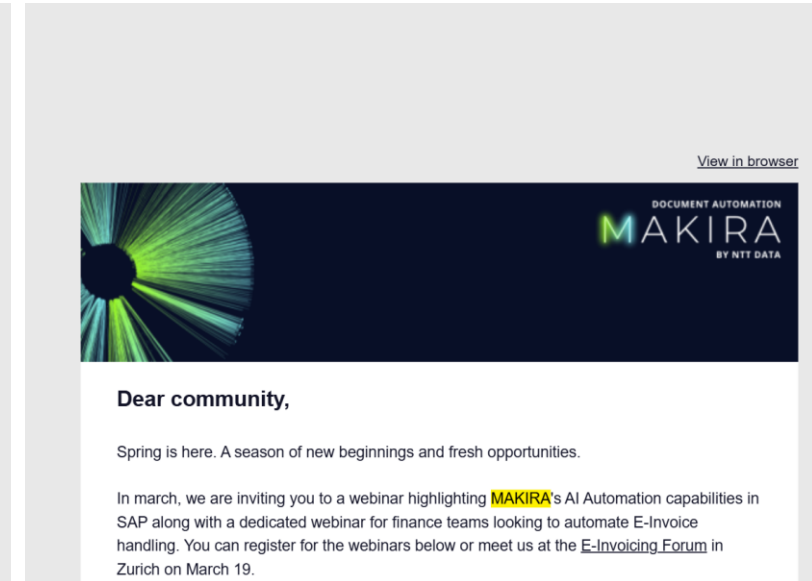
View in browser

DOCUMENT AUTOMATION
MAKIRA
BY NTT DATA

Dear community,

Spring is here. A season of new beginnings and fresh opportunities.

In march, we are inviting you to a webinar highlighting MAKIRA's AI Automation capabilities in SAP along with a dedicated webinar for finance teams looking to automate E-Invoice handling. You can register for the webinars below or meet us at the E-Invoicing Forum in Zurich on March 19.